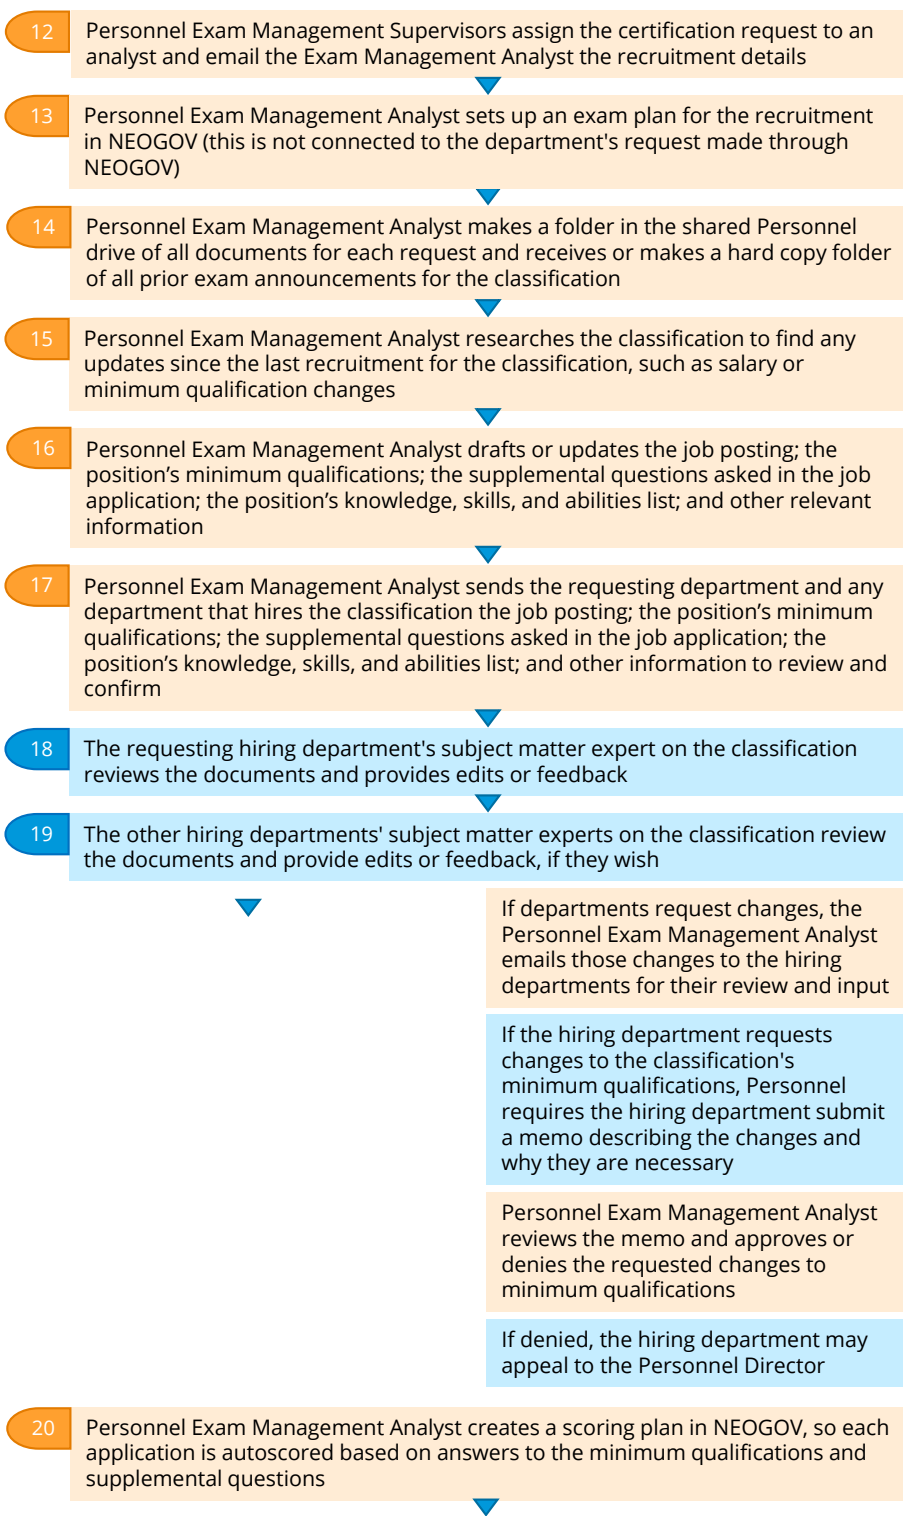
12 Personnel Exam Management Supervisors assign the certification request to an analyst and email the Exam Management Analyst the recruitment details

13 Personnel Exam Management Analyst sets up an exam plan for the recruitment in NEOGOV (this is not connected to the department's request made through NEOGOV)

14 Personnel Exam Management Analyst makes a folder in the shared Personnel drive of all documents for each request and receives or makes a hard copy folder of all prior exam announcements for the classification

15 Personnel Exam Management Analyst researches the classification to find any updates since the last recruitment for the classification, such as salary or minimum qualification changes

16 Personnel Exam Management Analyst drafts or updates the job posting; the position's minimum qualifications; the supplemental questions asked in the job application; the position's knowledge, skills, and abilities list; and other relevant information

17 Personnel Exam Management Analyst sends the requesting department and any department that hires the classification the job posting; the position's minimum qualifications; the supplemental questions asked in the job application; the position's knowledge, skills, and abilities list; and other information to review and confirm

18 The requesting hiring department's subject matter expert on the classification reviews the documents and provides edits or feedback

19 The other hiring departments' subject matter experts on the classification review the documents and provide edits or feedback, if they wish

If departments request changes, the Personnel Exam Management Analyst emails those changes to the hiring departments for their review and input

If the hiring department requests changes to the classification's minimum qualifications, Personnel requires the hiring department submit a memo describing the changes and why they are necessary

Personnel Exam Management Analyst reviews the memo and approves or denies the requested changes to minimum qualifications

If denied, the hiring department may appeal to the Personnel Director

20 Personnel Exam Management Analyst creates a scoring plan in NEOGOV, so each application is autoscored based on answers to the minimum qualifications and supplemental questions